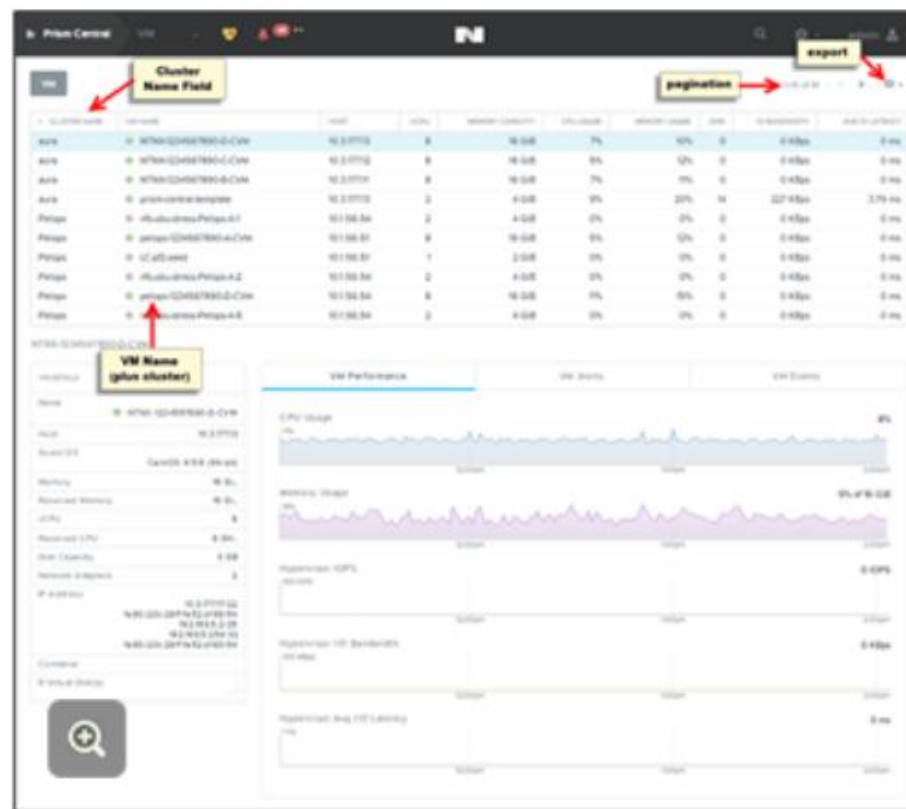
Prism Central

Cluster Name Field

export

pagination

| CLUSTER NAME | VM NAME | HOST | VCPU | MEMORY CAPACITY | CPU USAGE | MEMORY USAGE | IOPS | IO BANDWIDTH | AVG IO LATENCY |
|---|---|---|---|---|---|---|---|---|---|
| aura | NTNX-1234567890-D-CVM | 10.3.77.13 | 8 | 16 GiB | 7% | 10% | 0 | 0 KBps | 0 ms |
| aura | NTNX-1234567890-C-CVM | 10.3.77.12 | 8 | 16 GiB | 5% | 12% | 0 | 0 KBps | 0 ms |
| aura | NTNX-1234567890-B-CVM | 10.3.77.11 | 8 | 16 GiB | 7% | 11% | 0 | 0 KBps | 0 ms |
| aura | prism-central-template | 10.3.77.13 | 2 | 4 GiB | 9% | 20% | 14 | 227 KBps | 3.74 ms |
| Petaps | ntubudness-Petaps-4-1 | 10.1.56.54 | 2 | 4 GiB | 0% | 0% | 0 | 0 KBps | 0 ms |
| Petaps | petaps-1234567890-A-CVM | 10.1.56.51 | 8 | 16 GiB | 5% | 12% | 0 | 0 KBps | 0 ms |
| Petaps | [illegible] | 10.1.56.51 | 1 | 2 GiB | 0% | 0% | 0 | 0 KBps | 0 ms |
| Petaps | ntubudness-Petaps-4-2 | 10.1.56.54 | 2 | 4 GiB | 0% | 0% | 0 | 0 KBps | 0 ms |
| Petaps | petaps-1234567890-D-CVM | 10.1.56.54 | 8 | 16 GiB | 11% | 15% | 0 | 0 KBps | 0 ms |
| Petaps | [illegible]-Petaps-4-5 | 10.1.56.54 | 2 | 4 GiB | 0% | 0% | 0 | 0 KBps | 0 ms |

NTNX-1234567890-D-CVM

VM Name (plus cluster)

VM Performance

VM Alerts

VM Events

CPU Usage

8%

Memory Usage

11% of 16 GiB

Hypervisor IOPS

0 IOPS

Hypervisor I/O Bandwidth

0 KBps

Hypervisor Avg I/O Latency

0 ms

Name
NTNX-1234567890-D-CVM
Host
10.3.77.13
Guest OS
CentOS 4.5.6 (64-bit)
Memory
16 Gi
Reserved Memory
16 Gi
vCPUs
8
Reserved CPU
8 GHz
Disk Capacity
0 GiB
Network Adapters
2
IP Address
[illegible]
Container
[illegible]